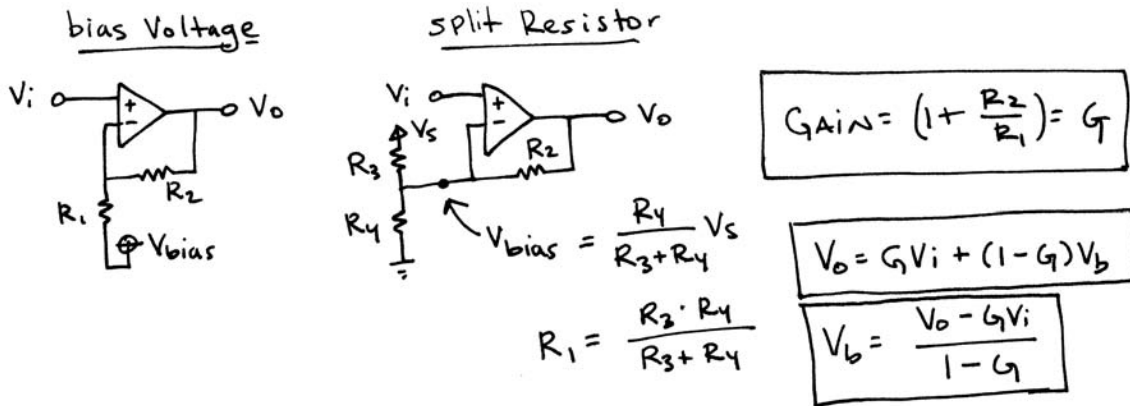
bias Voltage

$V_i$ + - $V_o$ $R_2$ $R_1$ $V_{bias}$

split Resistor

$V_i$ + - $V_o$ $V_s$ $R_3$ $R_2$ $R_4$

$V_{bias} = \frac{R_4}{R_3+R_4} V_s$

$R_1 = \frac{R_3 \cdot R_4}{R_3 + R_4}$

$GAIN = \left(1 + \frac{R_2}{R_1}\right) = G$

$V_o = GV_i + (1-G)V_b$

$V_b = \frac{V_o - GV_i}{1-G}$